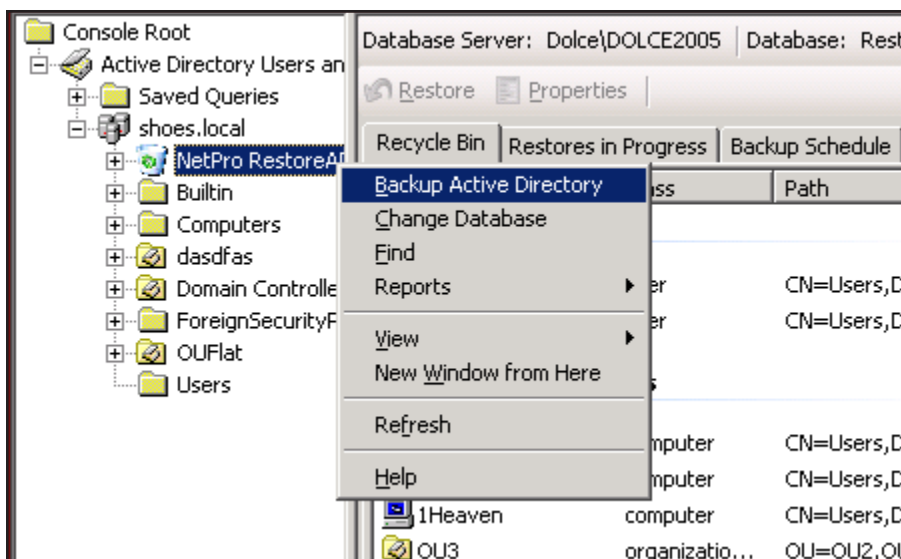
Console Root
Active Directory Users an
Saved Queries
shoes.local
NetPro RestoreAl
Builtin
Computers
dasdfas
Domain Controlle
ForeignSecurityF
OUFlat
Users

Database Server: Dolce\DOLCE2005 | Database: Rest
Restore | Properties
Recycle Bin | Restores in Progress | Backup Schedule
ass | Path

Backup Active Directory
Change Database
Find
Reports
View
New Window from Here
Refresh
Help

er CN=Users,D
er CN=Users,D
s
mputer CN=Users,D
mputer CN=Users,D
1Heaven computer CN=Users,D
OU3 organizatio... OU=OU2,OU